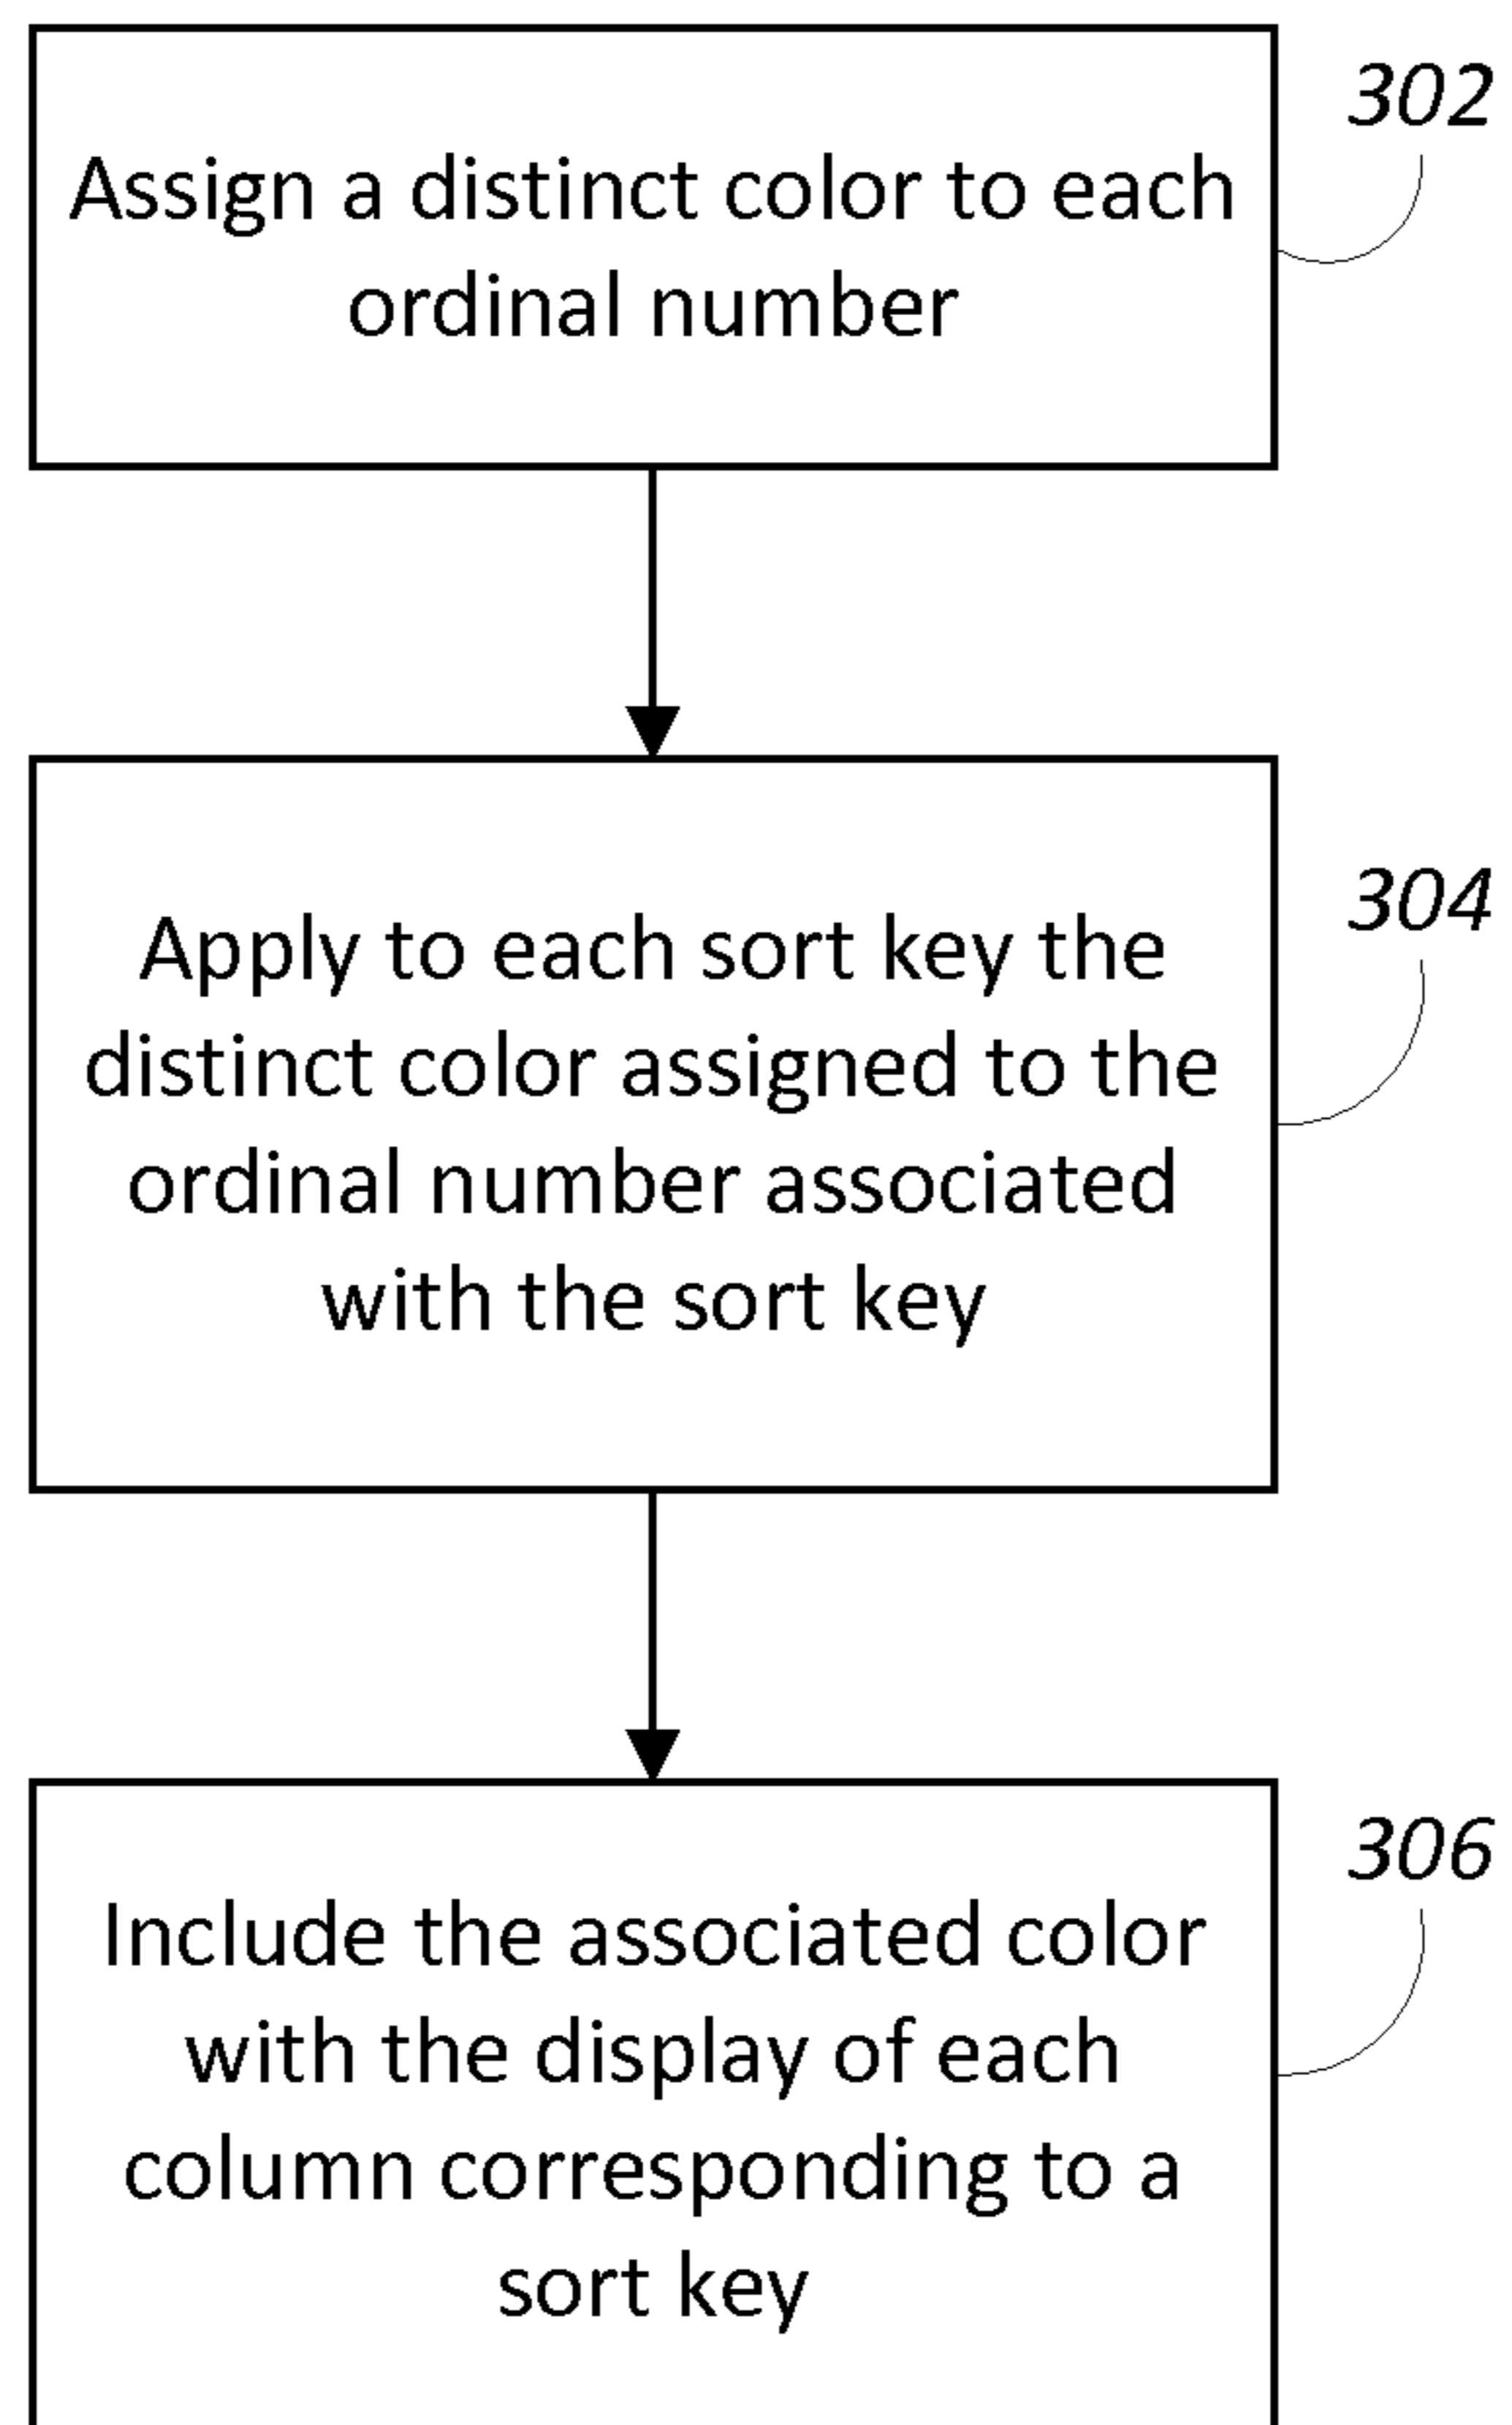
302

Assign a distinct color to each ordinal number

304

Apply to each sort key the distinct color assigned to the ordinal number associated with the sort key

306

Include the associated color with the display of each column corresponding to a sort key